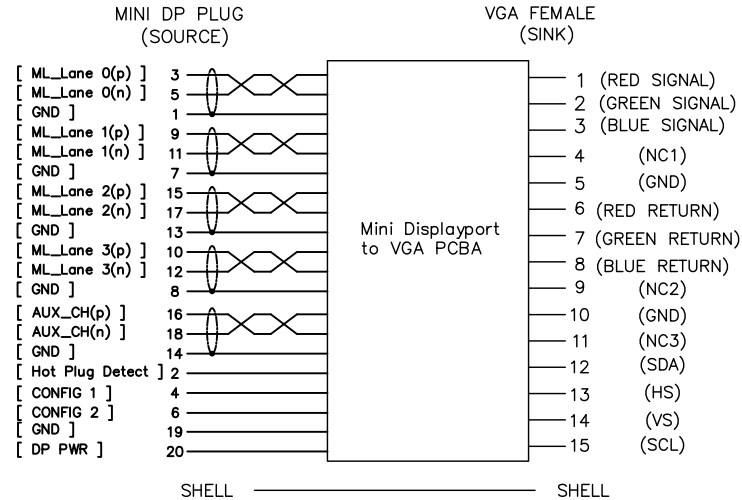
MINI DP PLUG
(SOURCE)

VGA FEMALE
(SINK)

[ ML_Lane 0(p) ] 3
[ ML_Lane 0(n) ] 5
[ GND ] 1
[ ML_Lane 1(p) ] 9
[ ML_Lane 1(n) ] 11
[ GND ] 7
[ ML_Lane 2(p) ] 15
[ ML_Lane 2(n) ] 17
[ GND ] 13
[ ML_Lane 3(p) ] 10
[ ML_Lane 3(n) ] 12
[ GND ] 8
[ AUX_CH(p) ] 16
[ AUX_CH(n) ] 18
[ GND ] 14
[ Hot Plug Detect ] 2
[ CONFIG 1 ] 4
[ CONFIG 2 ] 6
[ GND ] 19
[ DP PWR ] 20

Mini Displayport to VGA PCBA

1 (RED SIGNAL)
2 (GREEN SIGNAL)
3 (BLUE SIGNAL)
4 (NC1)
5 (GND)
6 (RED RETURN)
7 (GREEN RETURN)
8 (BLUE RETURN)
9 (NC2)
10 (GND)
11 (NC3)
12 (SDA)
13 (HS)
14 (VS)
15 (SCL)

SHELL SHELL